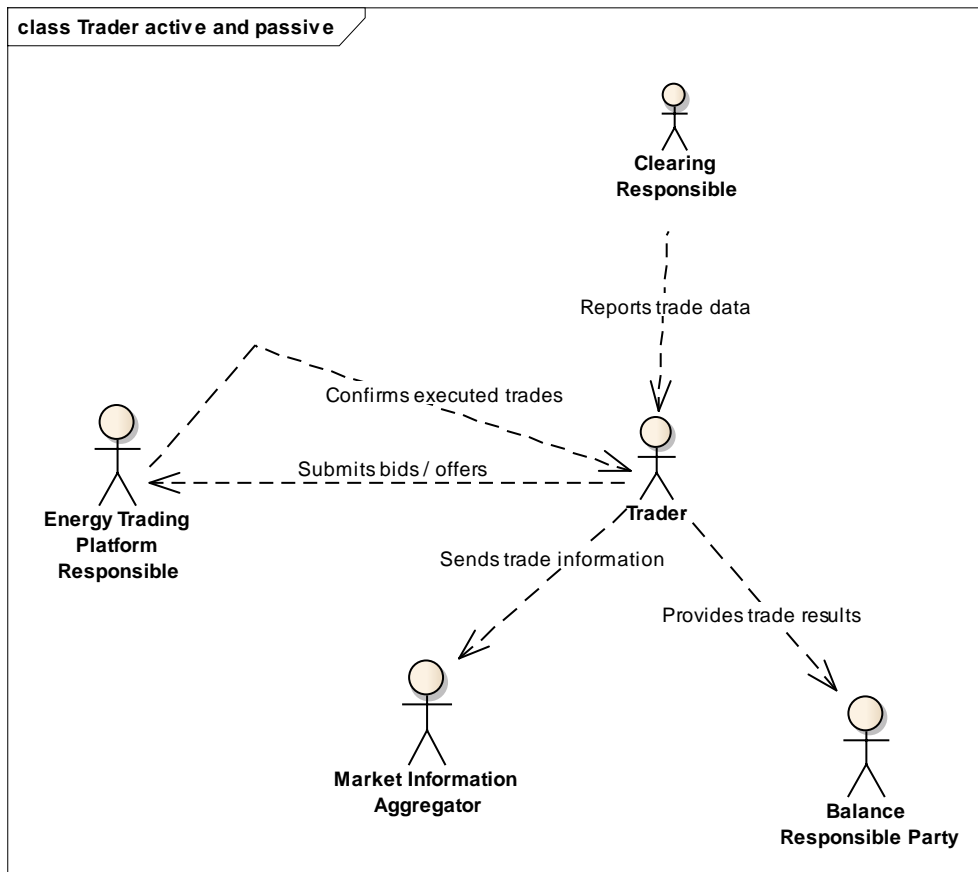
class Trader active and passive

Clearing Responsible

Reports trade data

Confirms executed trades

Submits bids / offers

Energy Trading Platform Responsible

Trader

Sends trade information

Provides trade results

Market Information Aggregator

Balance Responsible Party